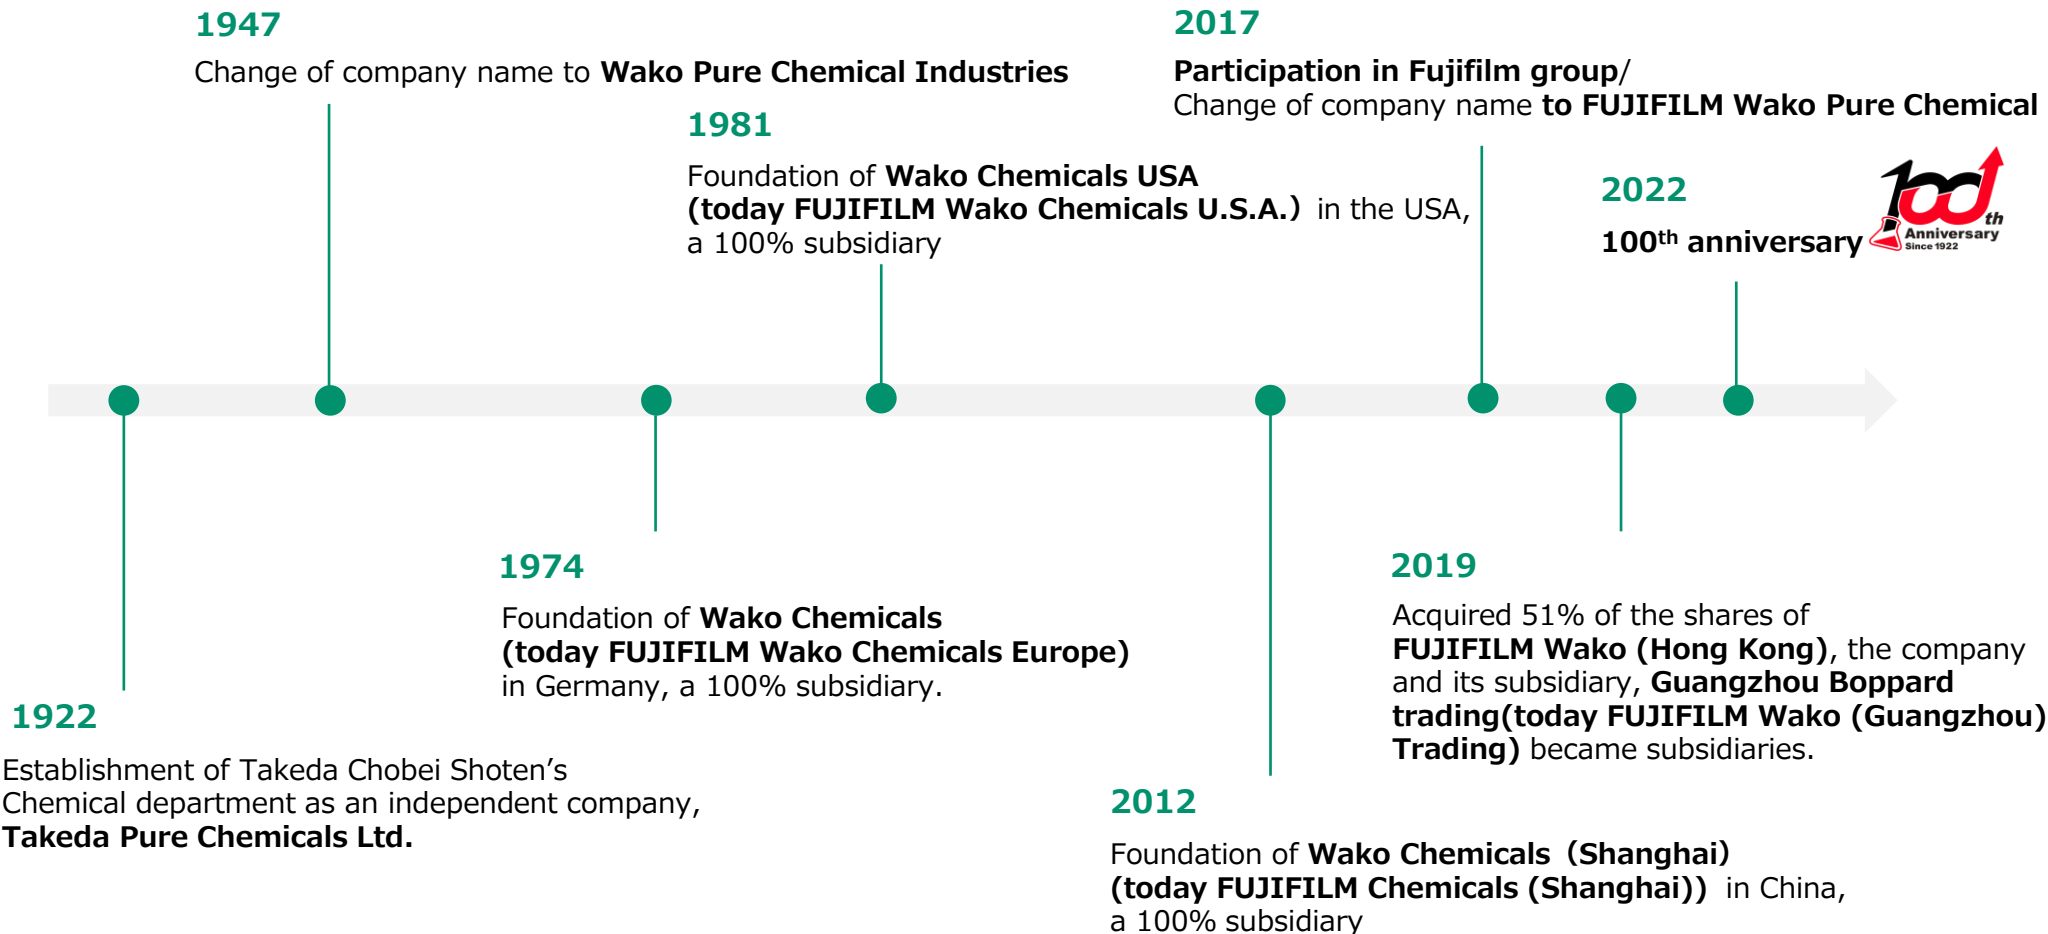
1947

Change of company name to Wako Pure Chemical Industries

1981

Foundation of Wako Chemicals USA (today FUJIFILM Wako Chemicals U.S.A.) in the USA, a 100% subsidiary

2017

Participation in Fujifilm group/ Change of company name to FUJIFILM Wako Pure Chemical

2022

100$^{th}$ anniversary

100th Anniversary Since 1922

1922

Establishment of Takeda Chobei Shoten's Chemical department as an independent company, Takeda Pure Chemicals Ltd.

1974

Foundation of Wako Chemicals (today FUJIFILM Wako Chemicals Europe) in Germany, a 100% subsidiary.

2012

Foundation of Wako Chemicals (Shanghai) (today FUJIFILM Chemicals (Shanghai)) in China, a 100% subsidiary

2019

Acquired 51% of the shares of FUJIFILM Wako (Hong Kong), the company and its subsidiary, Guangzhou Boppard trading(today FUJIFILM Wako (Guangzhou) Trading) became subsidiaries.